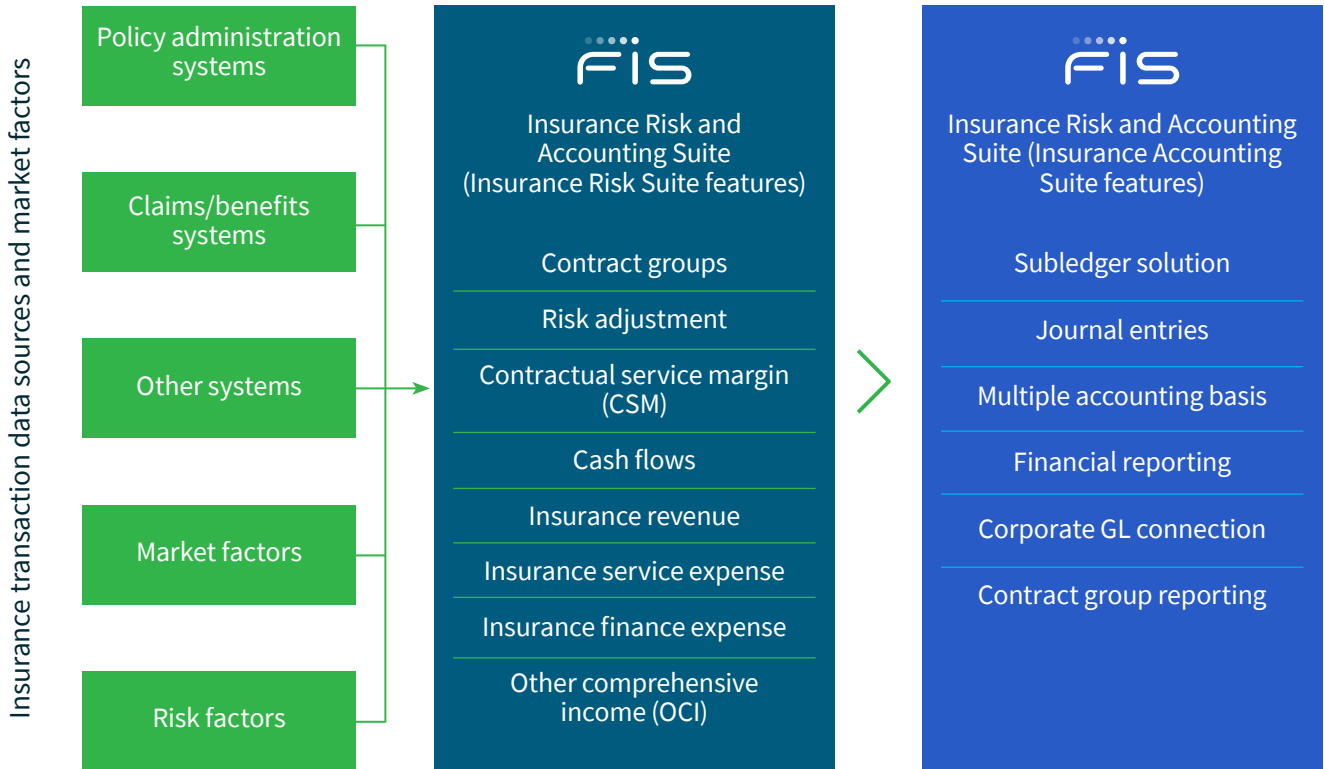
Insurance transaction data sources and market factors

Policy administration systems

Claims/benefits systems

Other systems

Market factors

Risk factors

FIS

Insurance Risk and Accounting Suite (Insurance Risk Suite features)

Contract groups

Risk adjustment

Contractual service margin (CSM)

Cash flows

Insurance revenue

Insurance service expense

Insurance finance expense

Other comprehensive income (OCI)

FIS

Insurance Risk and Accounting Suite (Insurance Accounting Suite features)

Subledger solution

Journal entries

Multiple accounting basis

Financial reporting

Corporate GL connection

Contract group reporting